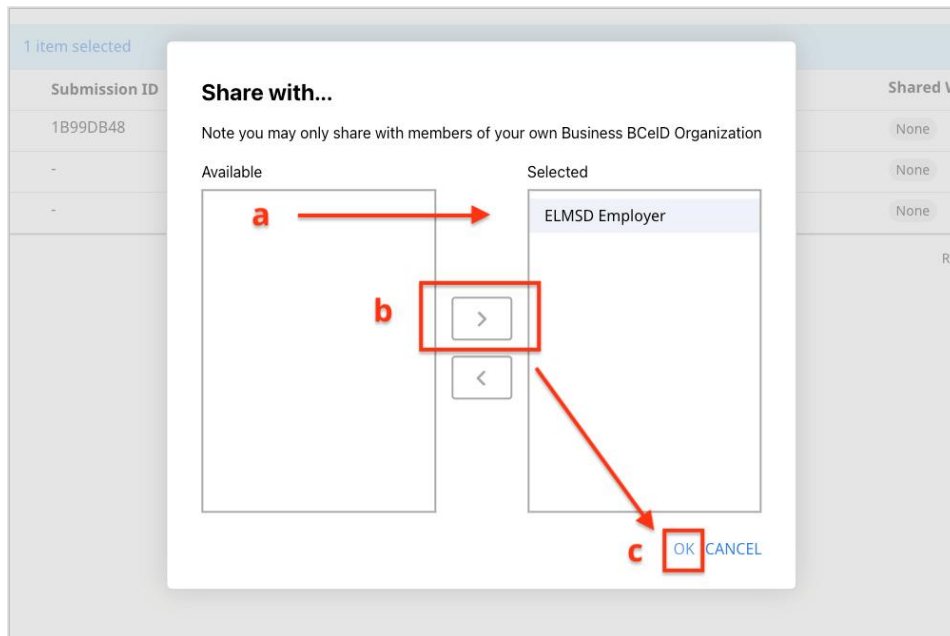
1 item selected

Submission ID

1B99DB48

-

-

Shared W

None

None

None

R

Share with...

Note you may only share with members of your own Business BCeID Organization

Available

Selected

a

ELMSD Employer

b

>

<

c

OK CANCEL